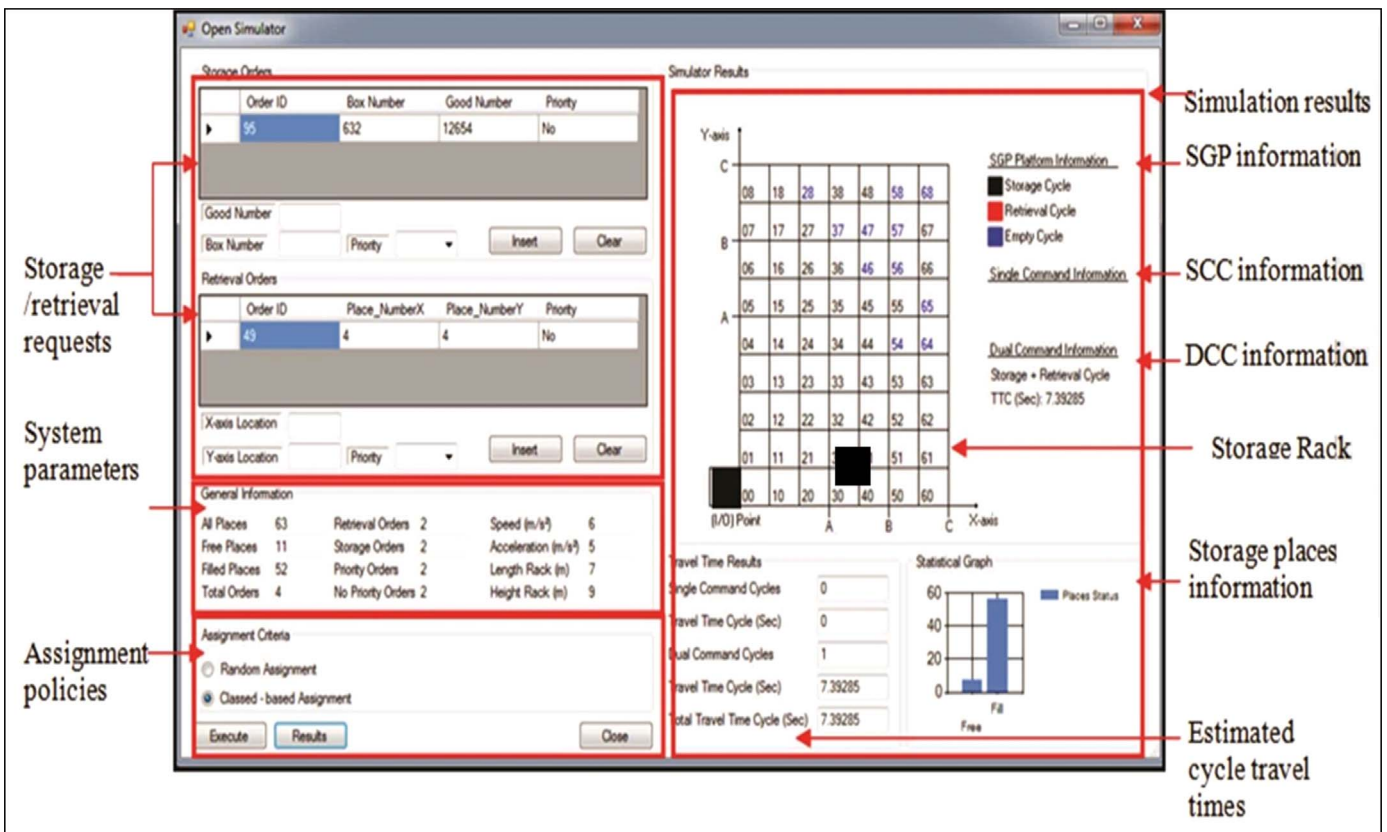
Open Simulator

Storage Orders

| | Order ID | Box Number | Good Number | Priority |
|---|---|---|---|---|
| ▸ | 95 | 632 | 12654 | No |

Good Number
Box Number Priority Insert Clear

Retrieval Orders

| | Order ID | Place_NumberX | Place_NumberY | Priority |
|---|---|---|---|---|
| ▸ | 49 | 4 | 4 | No |

X-axis Location
Y-axis Location Priority Insert Clear

General Information

| | | | | | |
|---|---|---|---|---|---|
| All Places | 63 | Retrieval Orders | 2 | Speed (m/s²) | 6 |
| Free Places | 11 | Storage Orders | 2 | Acceleration (m/s²) | 5 |
| Filled Places | 52 | Priority Orders | 2 | Length Rack (m) | 7 |
| Total Orders | 4 | No Priority Orders | 2 | Height Rack (m) | 9 |

Assignment Criteria
Random Assignment
Classed - based Assignment

Execute Results Close

Simulator Results

Y-axis
C
B
A

| | | | | | | |
|---|---|---|---|---|---|---|
| 08 | 18 | 28 | 38 | 48 | 58 | 68 |
| 07 | 17 | 27 | 37 | 47 | 57 | 67 |
| 06 | 16 | 26 | 36 | 46 | 56 | 66 |
| 05 | 15 | 25 | 35 | 45 | 55 | 65 |
| 04 | 14 | 24 | 34 | 44 | 54 | 64 |
| 03 | 13 | 23 | 33 | 43 | 53 | 63 |
| 02 | 12 | 22 | 32 | 42 | 52 | 62 |
| 01 | 11 | 21 | | | 51 | 61 |
| 00 | 10 | 20 | 30 | 40 | 50 | 60 |

(I/O) Point A B C X-axis

SGP Platform Information
Storage Cycle
Retrieval Cycle
Empty Cycle

Single Command Information

Dual Command Information
Storage + Retrieval Cycle
TTC (Sec): 7.39285

Travel Time Results
Single Command Cycles 0
Travel Time Cycle (Sec) 0
Dual Command Cycles 1
Travel Time Cycle (Sec) 7.39285
Total Travel Time Cycle (Sec) 7.39285

Statistical Graph
60
40
20
0
Free Fill
Places Status

Simulation results
SGP information
SCC information
DCC information
Storage Rack
Storage places information
Estimated cycle travel times
Storage /retrieval requests
System parameters
Assignment policies